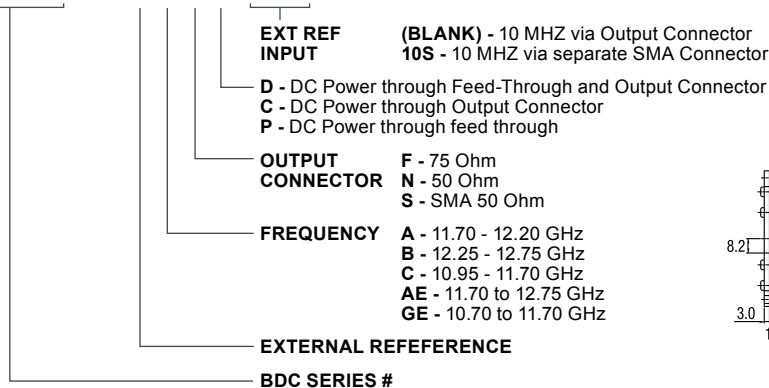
EXT REF INPUT
(BLANK) - 10 MHZ via Output Connector
10S - 10 MHZ via separate SMA Connector

D - DC Power through Feed-Through and Output Connector
C - DC Power through Output Connector
P - DC Power through feed through

OUTPUT CONNECTOR
F - 75 Ohm
N - 50 Ohm
S - SMA 50 Ohm

FREQUENCY
A - 11.70 - 12.20 GHz
B - 12.25 - 12.75 GHz
C - 10.95 - 11.70 GHz
AE - 11.70 to 12.75 GHz
GE - 10.70 to 11.70 GHz

EXTERNAL REFEFERENCE

BDC SERIES #

8.2
3.0
1